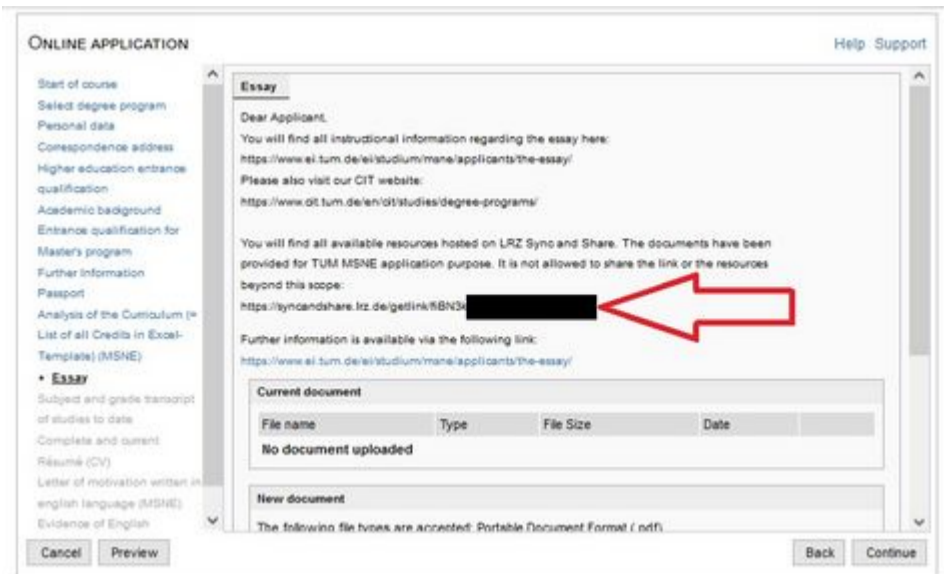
ONLINE APPLICATION

Help Support

Start of course
Select degree program
Personal data
Correspondence address
Higher education entrance qualification
Academic background
Entrance qualification for Master's program
Further Information
Passport
Analysis of the Curriculum (= List of all Credits in Excel-Template) (MSNE)
• Essay
Subject and grade transcript of studies to date
Complete and current Résumé (CV)
Letter of motivation written in english language (MSNE)
Evidence of English

Essay

Dear Applicant,
You will find all instructional information regarding the essay here:
https://www.ei.tum.de/ei/studium/msne/applicants/the-essay/
Please also visit our CIT website:
https://www.cit.tum.de/en/cit/studies/degree-programs/

You will find all available resources hosted on LRZ Sync and Share. The documents have been provided for TUM MSNE application purpose. It is not allowed to share the link or the resources beyond this scope:
https://syncandshare.lrz.de/getlink/fiBN3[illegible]

Further information is available via the following link:
https://www.ei.tum.de/ei/studium/msne/applicants/the-essay/

Current document

| File name | Type | File Size | Date |
|---|---|---|---|
| No document uploaded | | | |

New document

The following file types are accepted: Portable Document Format (.pdf)

Cancel Preview

Back Continue